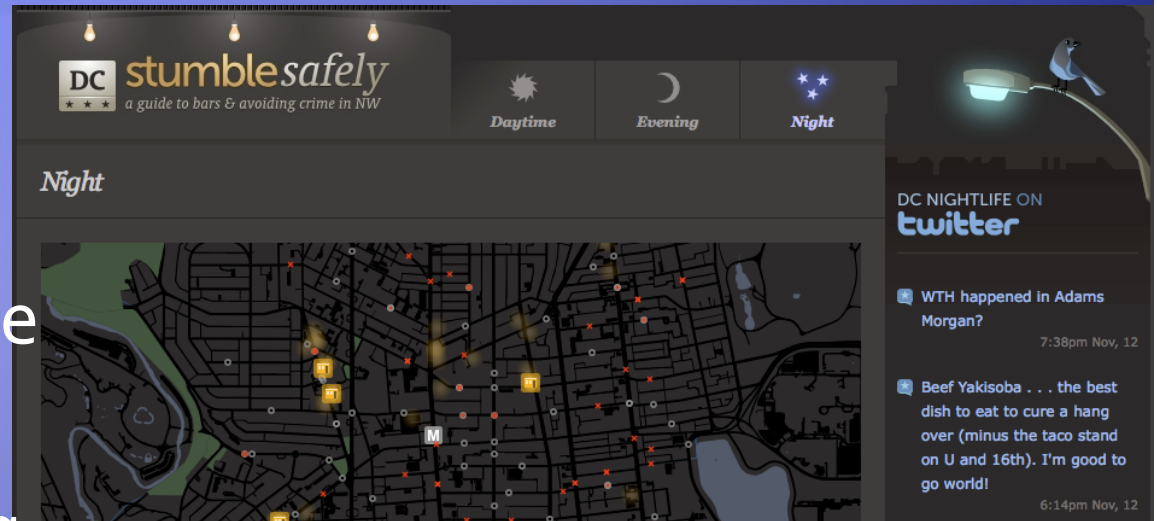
DC stumblesafely
a guide to bars & avoiding crime in NW

Daytime
Evening
Night

Night

M

e

DC NIGHTLIFE ON
twitter

WTH happened in Adams Morgan?
7:38pm Nov, 12

Beef Yakisoba . . . the best dish to eat to cure a hang over (minus the taco stand on U and 16th). I'm good to go world!
6:14pm Nov, 12